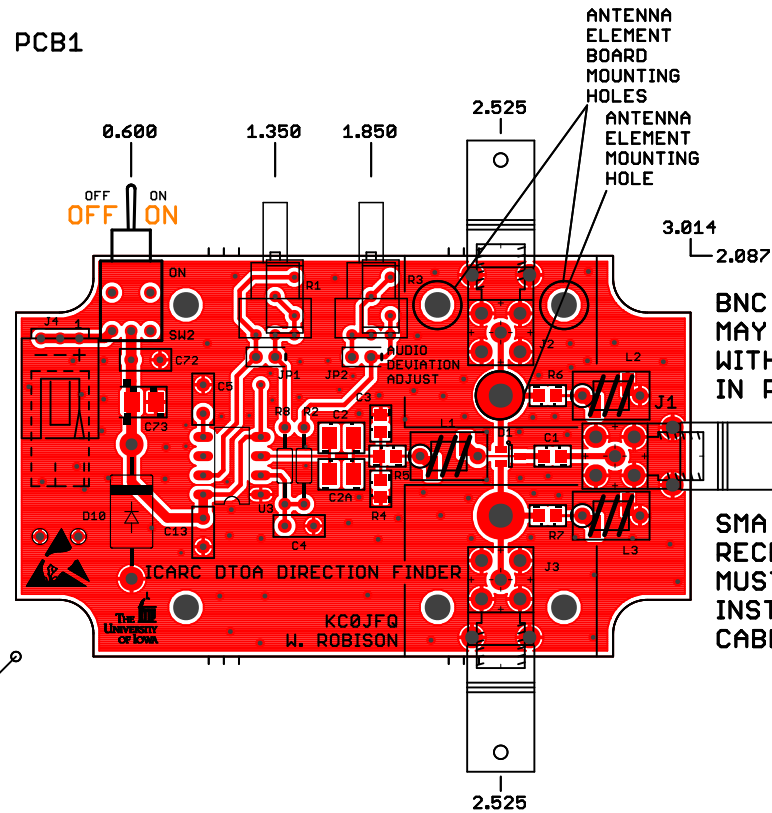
PCB1

ANTENNA ELEMENT BOARD MOUNTING HOLES

ANTENNA ELEMENT MOUNTING HOLE

2.525

0.600

1.350

1.850

3.014

2.087

OFF ON
OFF ON

ON

SW2

J4

C72

C73

D10

C13

C5

R1

JP1

JP2

R3

AUDIO DEVIATION ADJUST

R8

R2

C2

C3

U3

C4

C2A

R4

R5

L1

J2

R6

C1

L2

J1

R7

L3

J3

ICARC DTOA DIRECTION FINDER

KC0JFQ
W. ROBISON

THE UNIVERSITY OF IOWA

BNC
MAY
WITH
IN P

SMA
RECE
MUST
INST
CABL

2.525